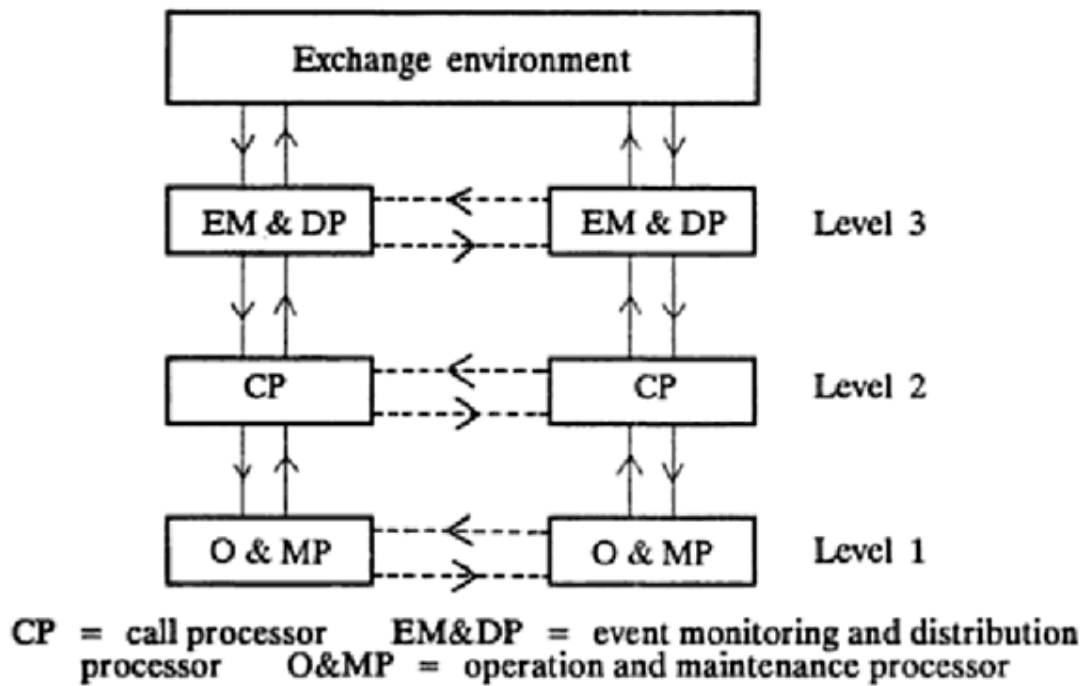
Exchange environment

EM & DP

EM & DP

Level 3

CP

CP

Level 2

O & MP

O & MP

Level 1

CP = call processor EM&DP = event monitoring and distribution processor O&MP = operation and maintenance processor